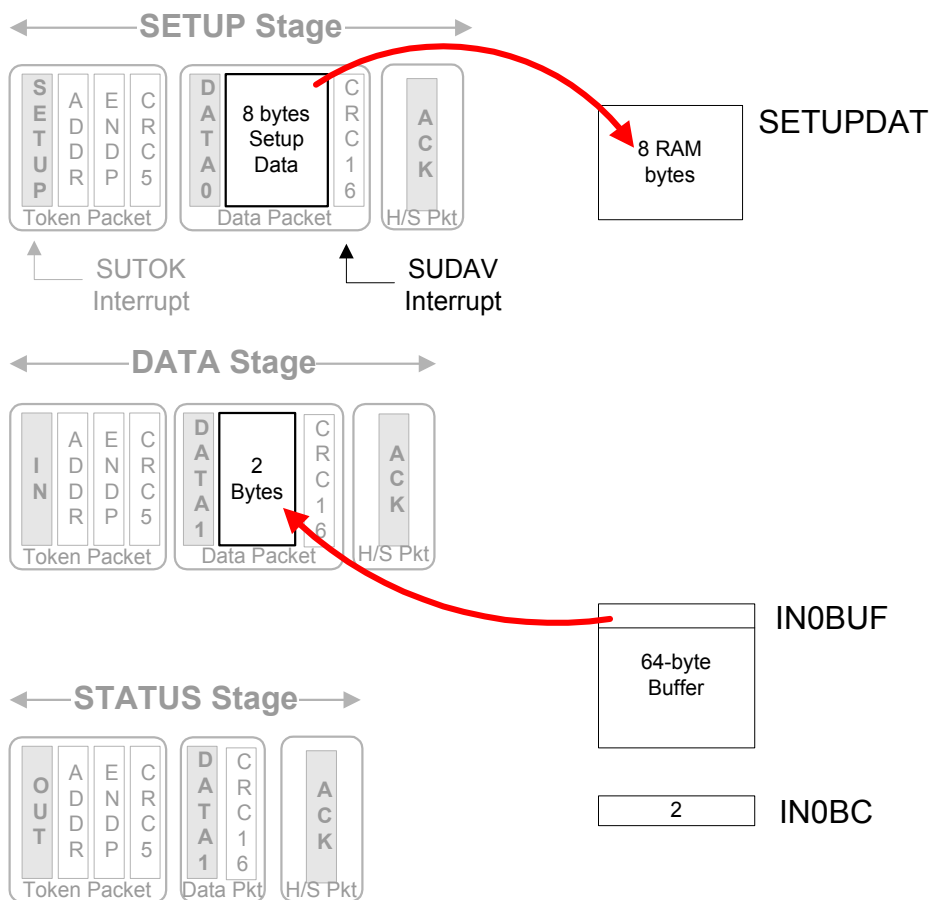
SETUP Stage

SETUP ADDR ENDP CRC5
Token Packet

DATA0 8 bytes Setup Data CRC16
Data Packet

ACK
H/S Pkt

8 RAM bytes

SETUPDAT

SUTOK Interrupt

SUDAV Interrupt

DATA Stage

IN ADDR ENDP CRC5
Token Packet

DATA1 2 Bytes CRC16
Data Packet

ACK
H/S Pkt

IN0BUF

64-byte Buffer

STATUS Stage

OUT ADDR ENDP CRC5
Token Packet

DATA1 CRC16
Data Pkt

ACK
H/S Pkt

2

IN0BC